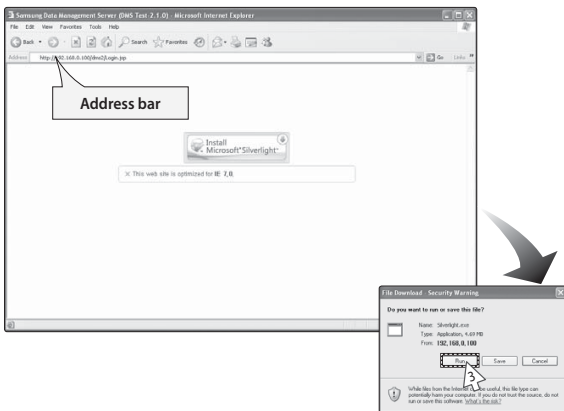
Samsung Data Management Server (DMS Test 2.1.0) - Microsoft Internet Explorer

File Edit View Favorites Tools Help

Back Search Favorites

Address http://192.168.0.100/dms2/Login.jsp Go Links

Address bar

Install Microsoft® Silverlight™

× This web site is optimized for IE 7.0.

File Download - Security Warning

Do you want to run or save this file?

Name: Silverlight.exe
Type: Application, 4.69 MB
From: 192.168.0.100

Run Save Cancel

3

While files from the Internet can be useful, this file type can potentially harm your computer. If you do not trust the source, do not run or save this software. What's the risk?